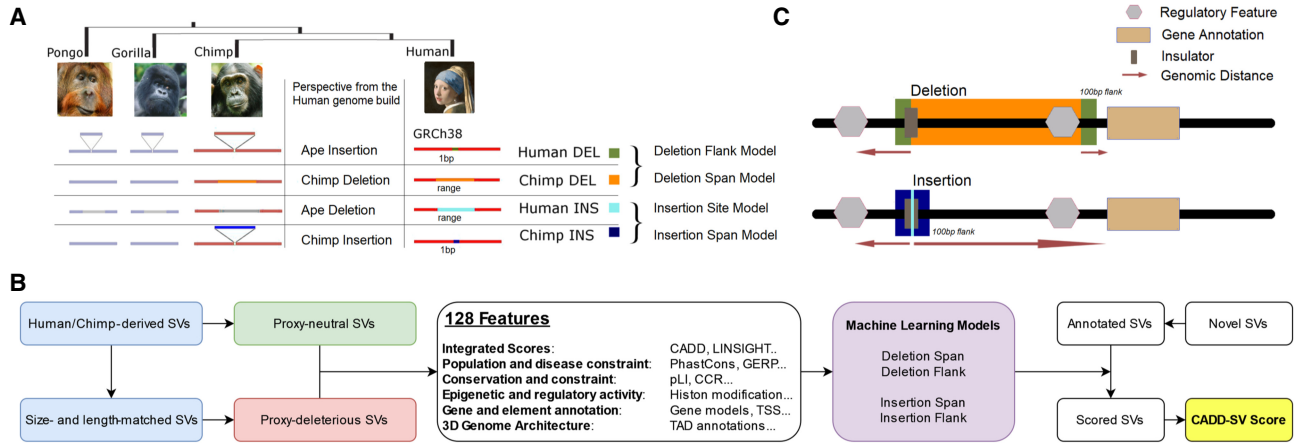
A

Pongo Gorilla Chimp Human

Perspective from the Human genome build

GRCh38

Ape Insertion 1bp Human DEL Deletion Flank Model

Chimp Deletion range Chimp DEL Deletion Span Model

Ape Deletion range Human INS Insertion Site Model

Chimp Insertion 1bp Chimp INS Insertion Span Model

C

Regulatory Feature
Gene Annotation
Insulator
Genomic Distance

Deletion
100bp flank

Insertion
100bp flank

B

Human/Chimp-derived SVs

Proxy-neutral SVs

Size- and length-matched SVs

Proxy-deleterious SVs

128 Features

**Integrated Scores**: CADD, LINSIGHT..
**Population and disease constraint**: PhastCons, GERP..
**Conservation and constraint**: pLI, CCR...
**Epigenetic and regulatory activity**: Histon modification...
**Gene and element annotation**: Gene models, TSS...
**3D Genome Architecture**: TAD annotations...

Machine Learning Models

Deletion Span
Deletion Flank

Insertion Span
Insertion Flank

Annotated SVs

Novel SVs

Scored SVs

CADD-SV Score